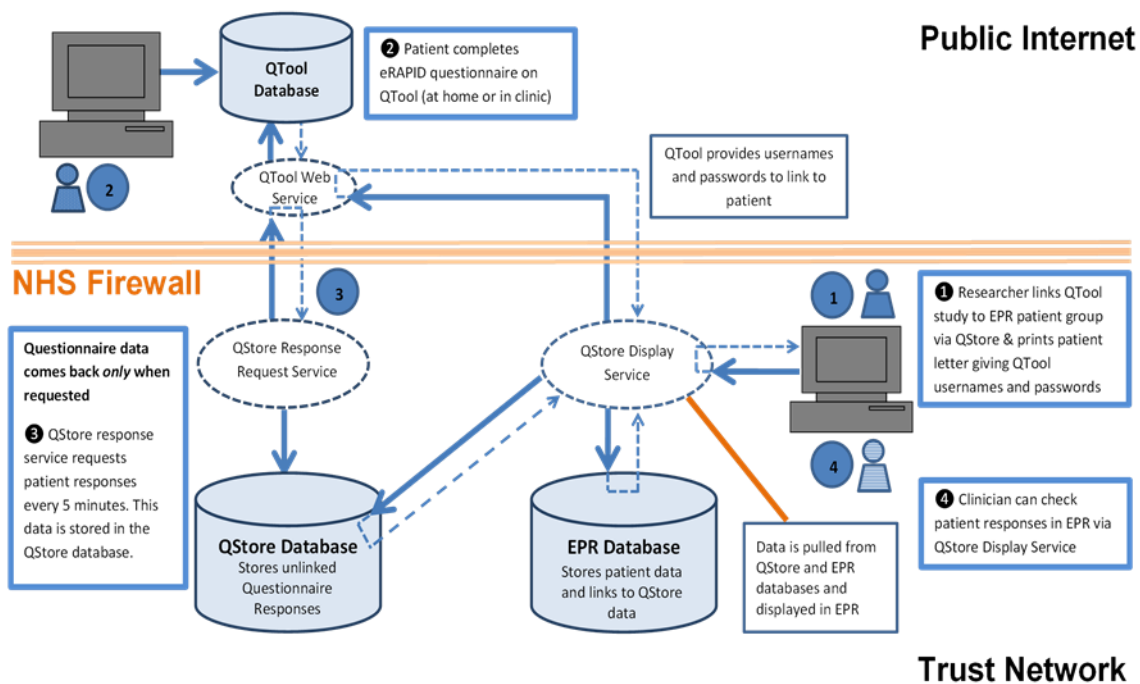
Public Internet

QTool Database

❷ Patient completes eRAPID questionnaire on QTool (at home or in clinic)

2

QTool Web Service

QTool provides usernames and passwords to link to patient

NHS Firewall

3

1

❶ Researcher links QTool study to EPR patient group via QStore & prints patient letter giving QTool usernames and passwords

Questionnaire data comes back *only* when requested

❸ QStore response service requests patient responses every 5 minutes. This data is stored in the QStore database.

QStore Response Request Service

QStore Display Service

4

❹ Clinician can check patient responses in EPR via QStore Display Service

QStore Database
Stores unlinked Questionnaire Responses

EPR Database
Stores patient data and links to QStore data

Data is pulled from QStore and EPR databases and displayed in EPR

Trust Network